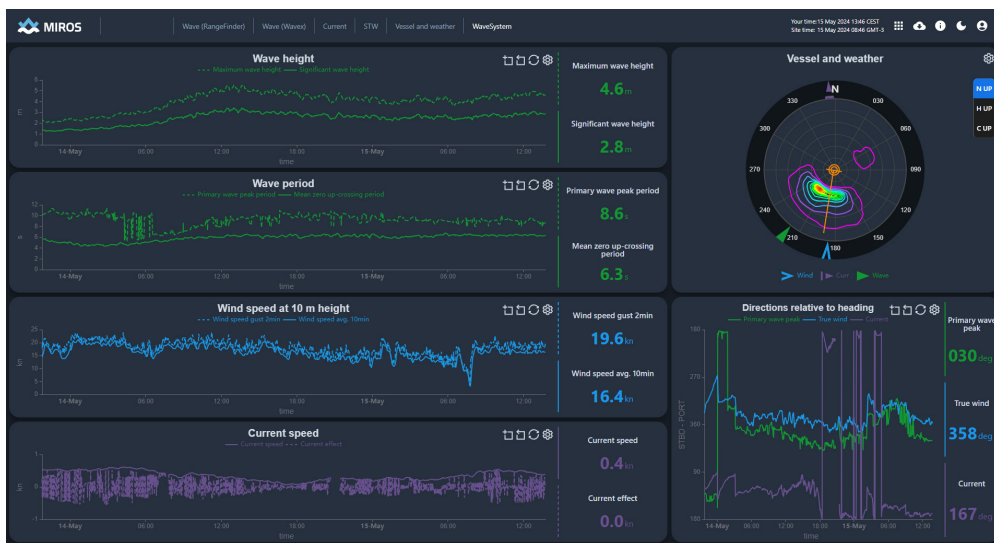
MIROS

Wave (RangeFinder) | Wave (Wavex) | Current | STW | Vessel and weather | WaveSystem

Your time:15 May 2024 13:46 CEST
Site time: 15 May 2024 08:46 GMT-3

Wave height
Maximum wave height — Significant wave height
m
6 5 4 3 2 1 0
14-May 06:00 12:00 18:00 15-May 06:00 12:00
time

Maximum wave height
4.6 m

Significant wave height
2.8 m

Wave period
Primary wave peak period — Mean zero up-crossing period
s
12 10 8 6 4 2 0
14-May 06:00 12:00 18:00 15-May 06:00 12:00
time

Primary wave peak period
8.6 s

Mean zero up-crossing period
6.3 s

Wind speed at 10 m height
Wind speed gust 2min — Wind speed avg. 10min
kn
25 20 15 10 5 0
14-May 06:00 12:00 18:00 15-May 06:00 12:00
time

Wind speed gust 2min
19.6 kn

Wind speed avg. 10min
16.4 kn

Current speed
Current speed — Current effect
kn
1 0 -1
14-May 06:00 12:00 18:00 15-May 06:00 12:00
time

Current speed
0.4 kn

Current effect
0.0 kn

Vessel and weather
N
330 030 300 060 270 090 240 120 210 150 180
N UP
H UP
C UP
Wind Curr Wave

Directions relative to heading
Primary wave peak — True wind — Current
STBD - PORT
180 360 180
14-May 06:00 12:00 18:00 15-May 06:00 12:00
time

Primary wave peak
030 deg

True wind
358 deg

Current
167 deg